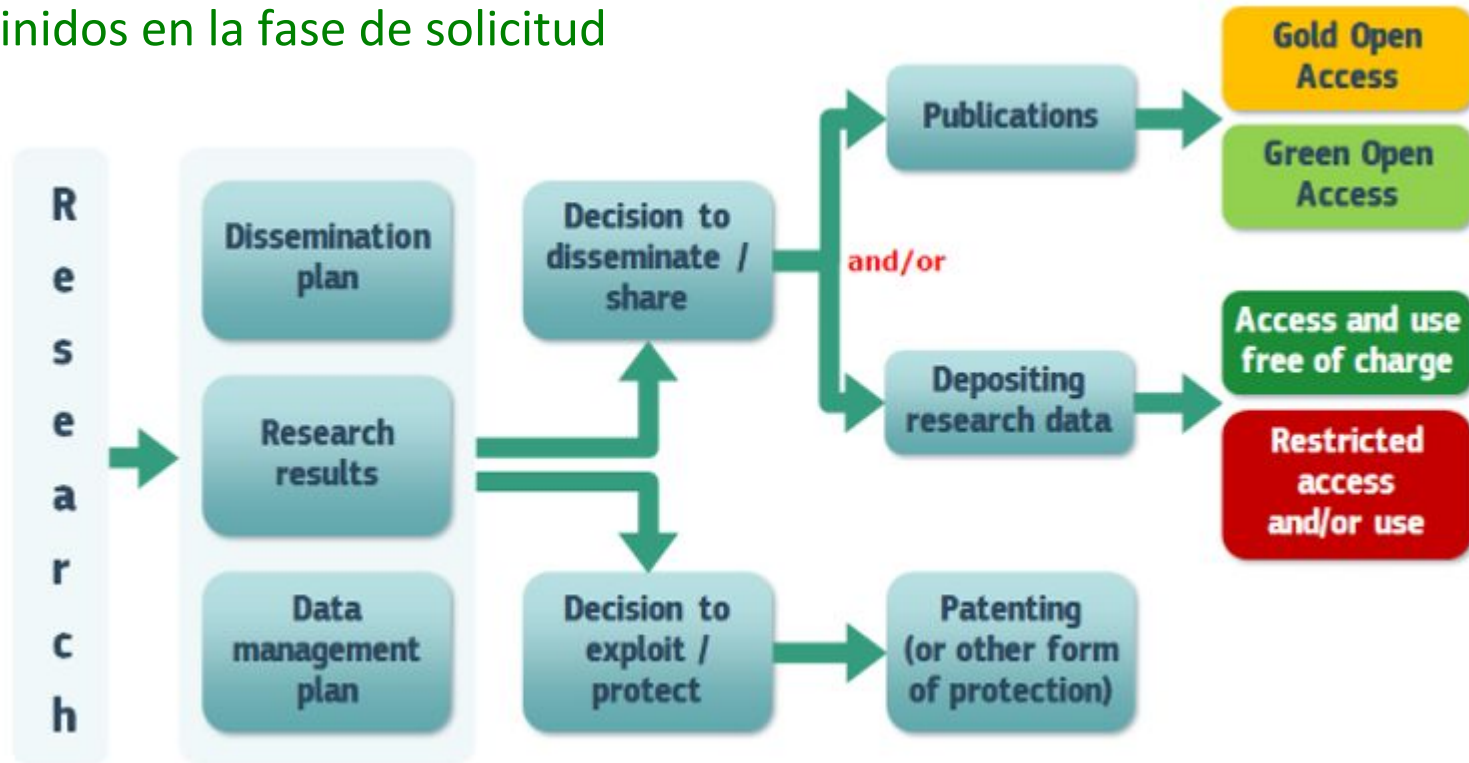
inidos en la fase de solicitud

Research

Dissemination plan

Research results

Data management plan

Decision to disseminate / share

Decision to exploit / protect

and/or

Publications

Depositing research data

Patenting (or other form of protection)

Gold Open Access

Green Open Access

Access and use free of charge

Restricted access and/or use